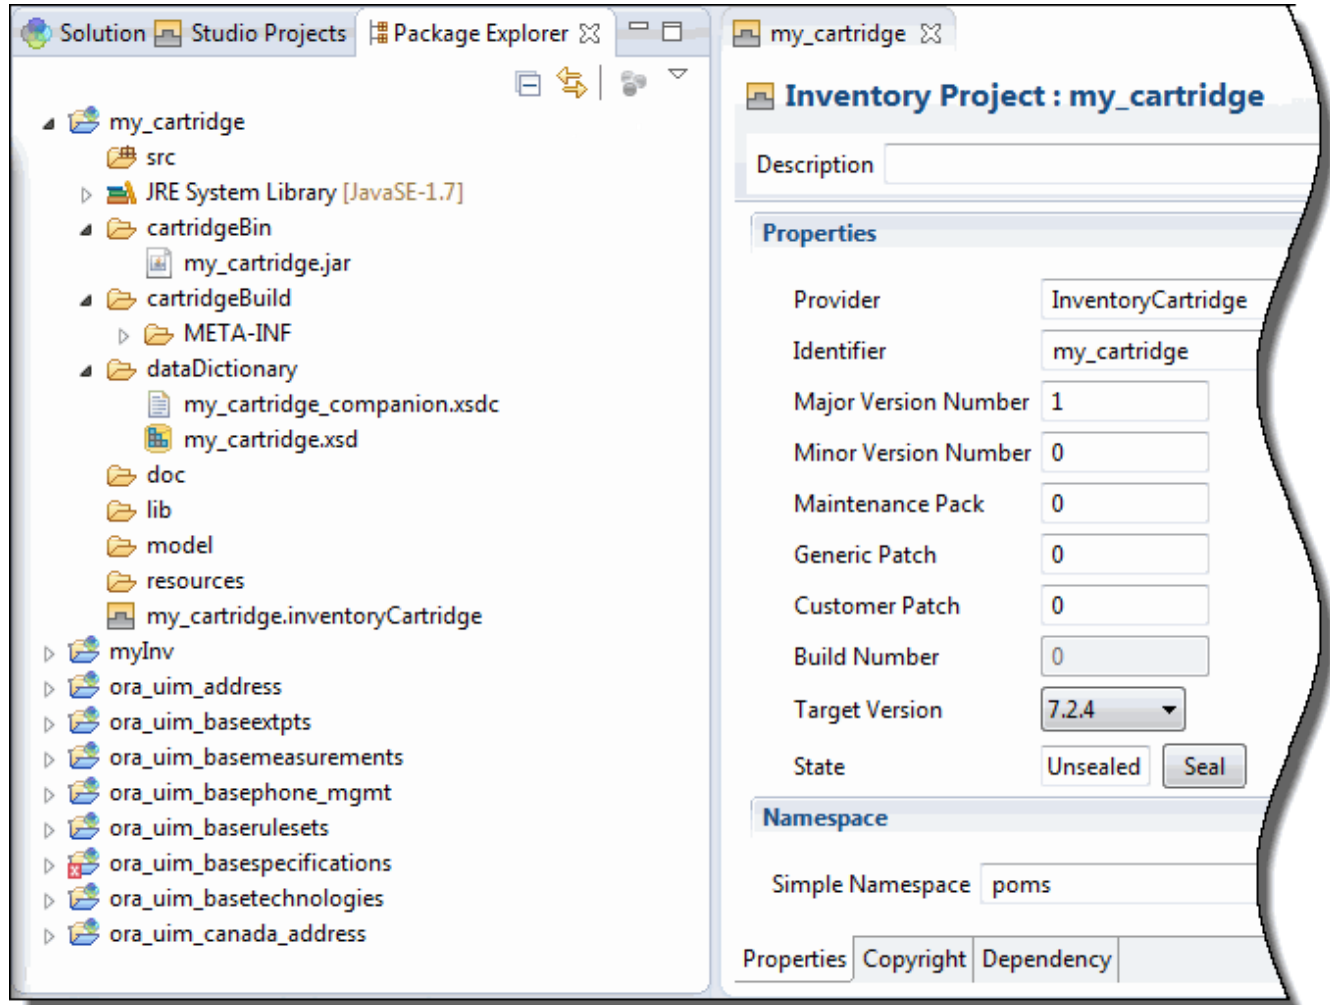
Solution Studio Projects Package Explorer

my_cartridge
src
JRE System Library [JavaSE-1.7]
cartridgeBin
my_cartridge.jar
cartridgeBuild
META-INF
dataDictionary
my_cartridge_companion.xsdc
my_cartridge.xsd
doc
lib
model
resources
my_cartridge.inventoryCartridge
myInv
ora_uim_address
ora_uim_baseextpts
ora_uim_basemeasurements
ora_uim_basephone_mgmt
ora_uim_baserulesets
ora_uim_basespecifications
ora_uim_basetechnologies
ora_uim_canada_address

my_cartridge

Inventory Project : my_cartridge

Description

Properties

Provider InventoryCartridge
Identifier my_cartridge
Major Version Number 1
Minor Version Number 0
Maintenance Pack 0
Generic Patch 0
Customer Patch 0
Build Number 0
Target Version 7.2.4
State Unsealed Seal

Namespace

Simple Namespace poms

Properties Copyright Dependency